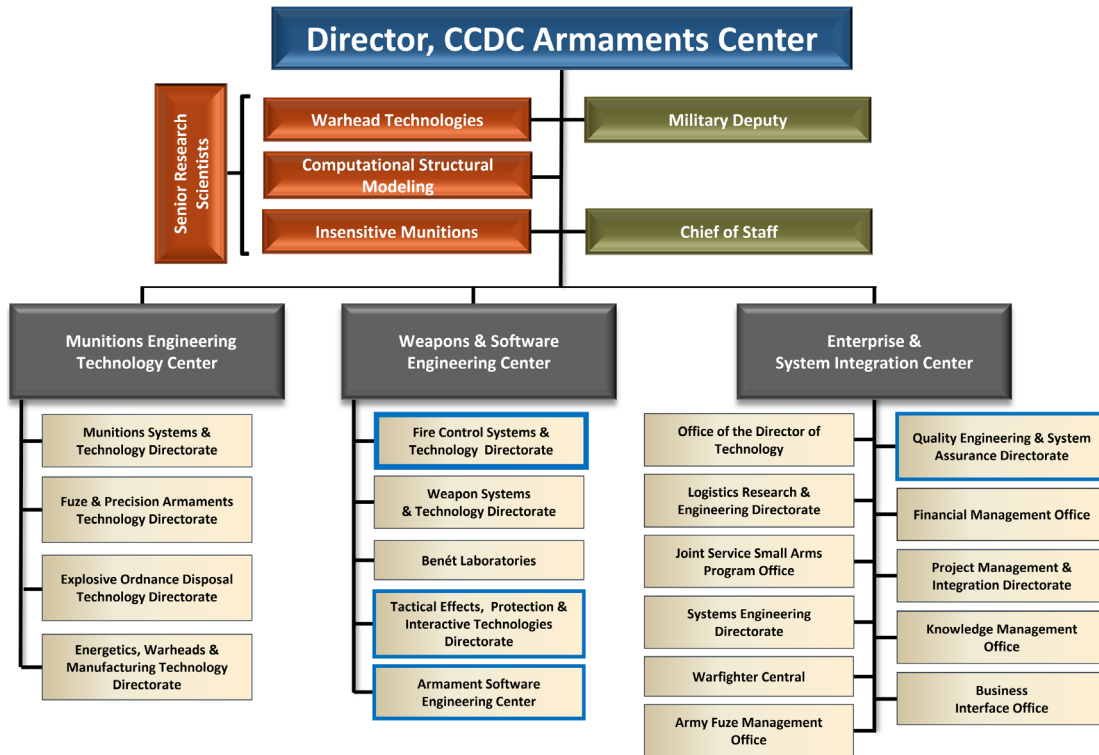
Director, CCDC Armaments Center

Senior Research Scientists

Warhead Technologies

Computational Structural Modeling

Insensitive Munitions

Military Deputy

Chief of Staff

Munitions Engineering Technology Center

Munitions Systems & Technology Directorate

Fuze & Precision Armaments Technology Directorate

Explosive Ordnance Disposal Technology Directorate

Energetics, Warheads & Manufacturing Technology Directorate

Weapons & Software Engineering Center

Fire Control Systems & Technology Directorate

Weapon Systems & Technology Directorate

Benét Laboratories

Tactical Effects, Protection & Interactive Technologies Directorate

Armament Software Engineering Center

Enterprise & System Integration Center

Office of the Director of Technology

Logistics Research & Engineering Directorate

Joint Service Small Arms Program Office

Systems Engineering Directorate

Warfighter Central

Army Fuze Management Office

Quality Engineering & System Assurance Directorate

Financial Management Office

Project Management & Integration Directorate

Knowledge Management Office

Business Interface Office